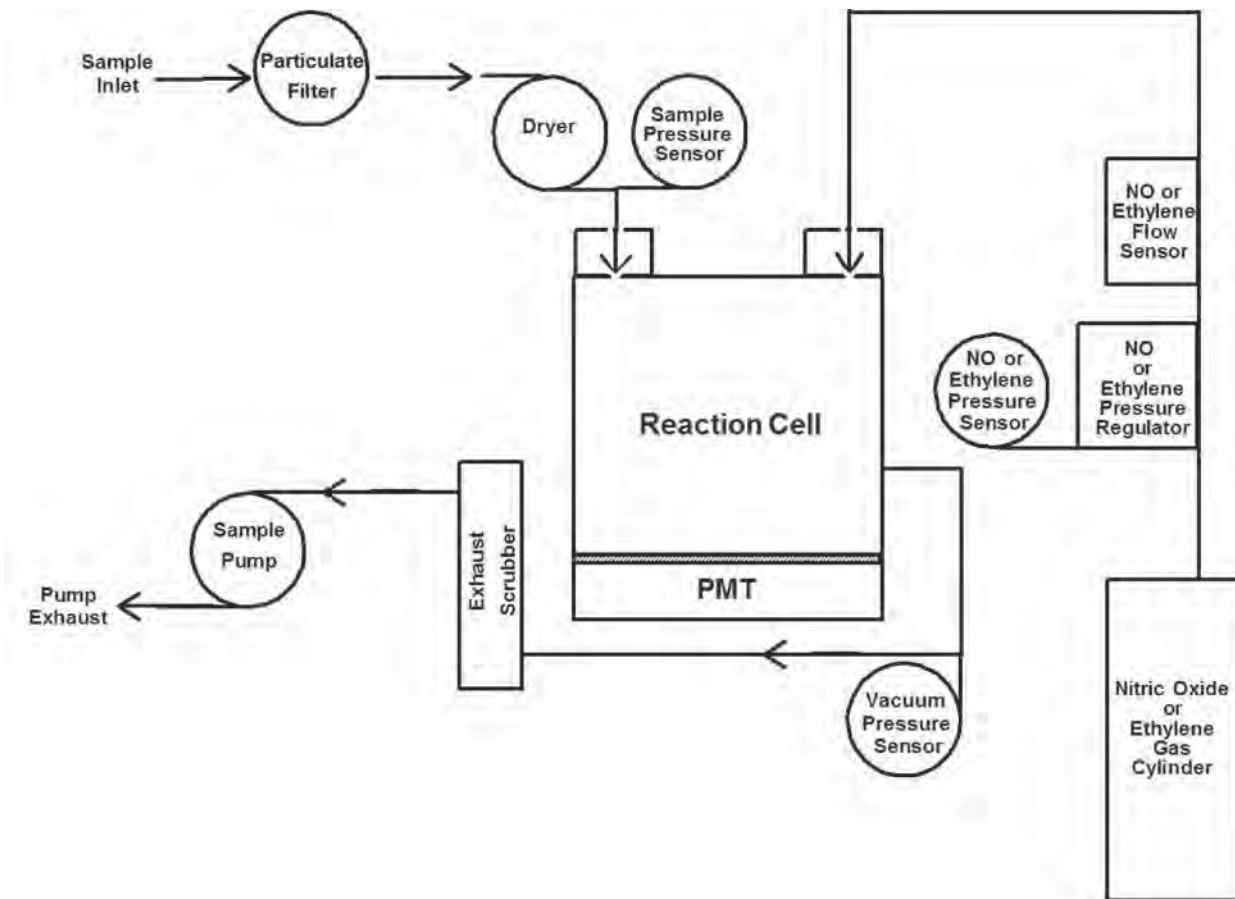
Sample Inlet

Particulate Filter

Dryer

Sample Pressure Sensor

NO or Ethylene Flow Sensor

NO or Ethylene Pressure Sensor

NO or Ethylene Pressure Regulator

Reaction Cell

PMT

Sample Pump

Pump Exhaust

Exhaust Scrubber

Vacuum Pressure Sensor

Nitric Oxide or Ethylene Gas Cylinder